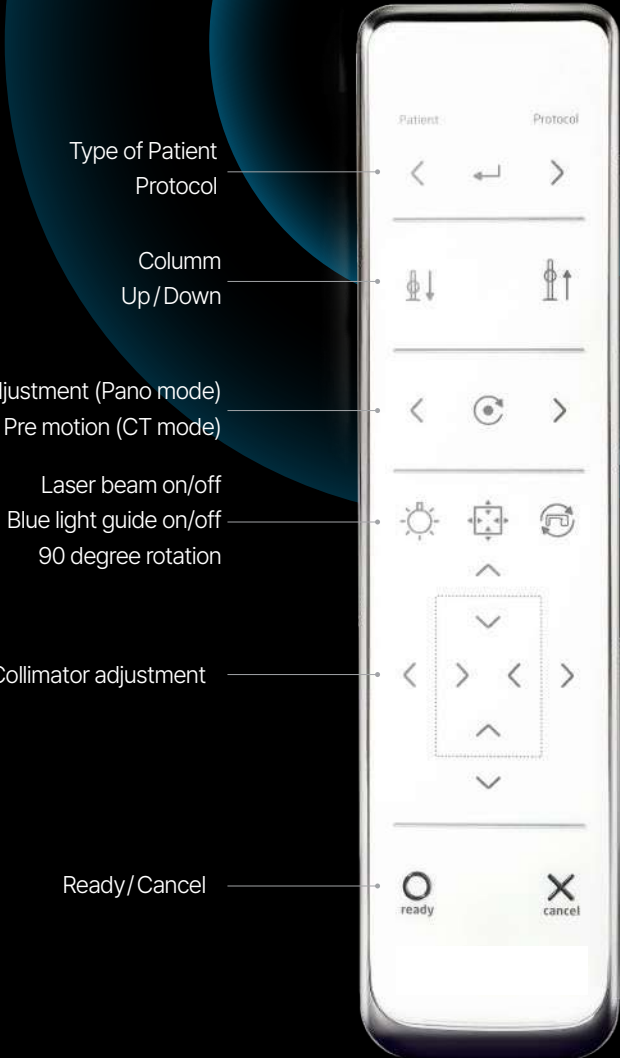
Type of Patient
Protocol

Columm
Up / Down

djustment (Pano mode)
Pre motion (CT mode)

Laser beam on/off
Blue light guide on/off
90 degree rotation

Collimator adjustment

Ready / Cancel

Patient

Protocol

ready

cancel